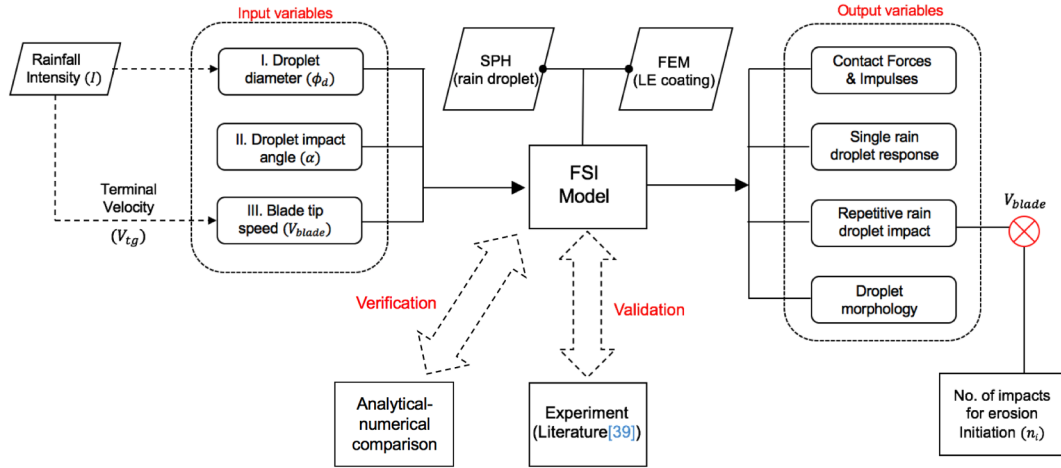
Input variables

Rainfall Intensity ($I$)

I. Droplet diameter ($\phi_d$)

II. Droplet impact angle ($\alpha$)

Terminal Velocity ($V_{tg}$)

III. Blade tip speed ($V_{blade}$)

SPH (rain droplet)

FEM (LE coating)

FSI Model

Verification

Validation

Analytical-numerical comparison

Experiment (Literature[39])

Output variables

Contact Forces & Impulses

Single rain droplet response

Repetitive rain droplet impact

Droplet morphology

$V_{blade}$

No. of impacts for erosion Initiation ($n_i$)